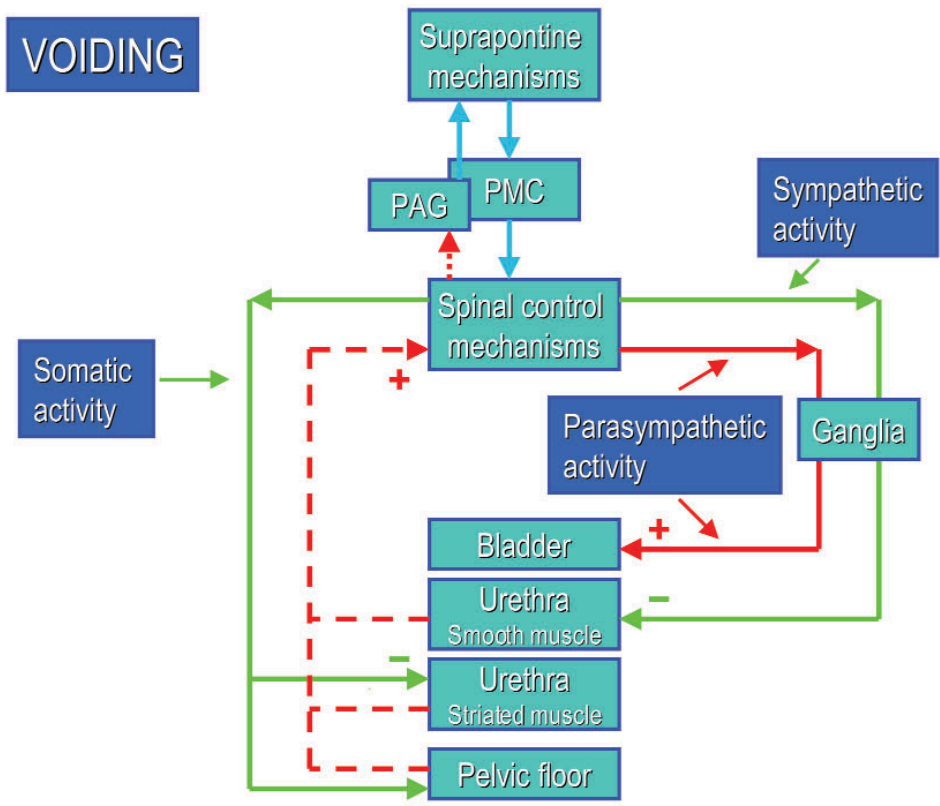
VOIDING

Supraspontine mechanisms

PAG

PMC

Sympathetic activity

Somatic activity

Spinal control mechanisms

+

Parasympathetic activity

Ganglia

+

Bladder

−

Urethra
Smooth muscle

−

Urethra
Striated muscle

Pelvic floor